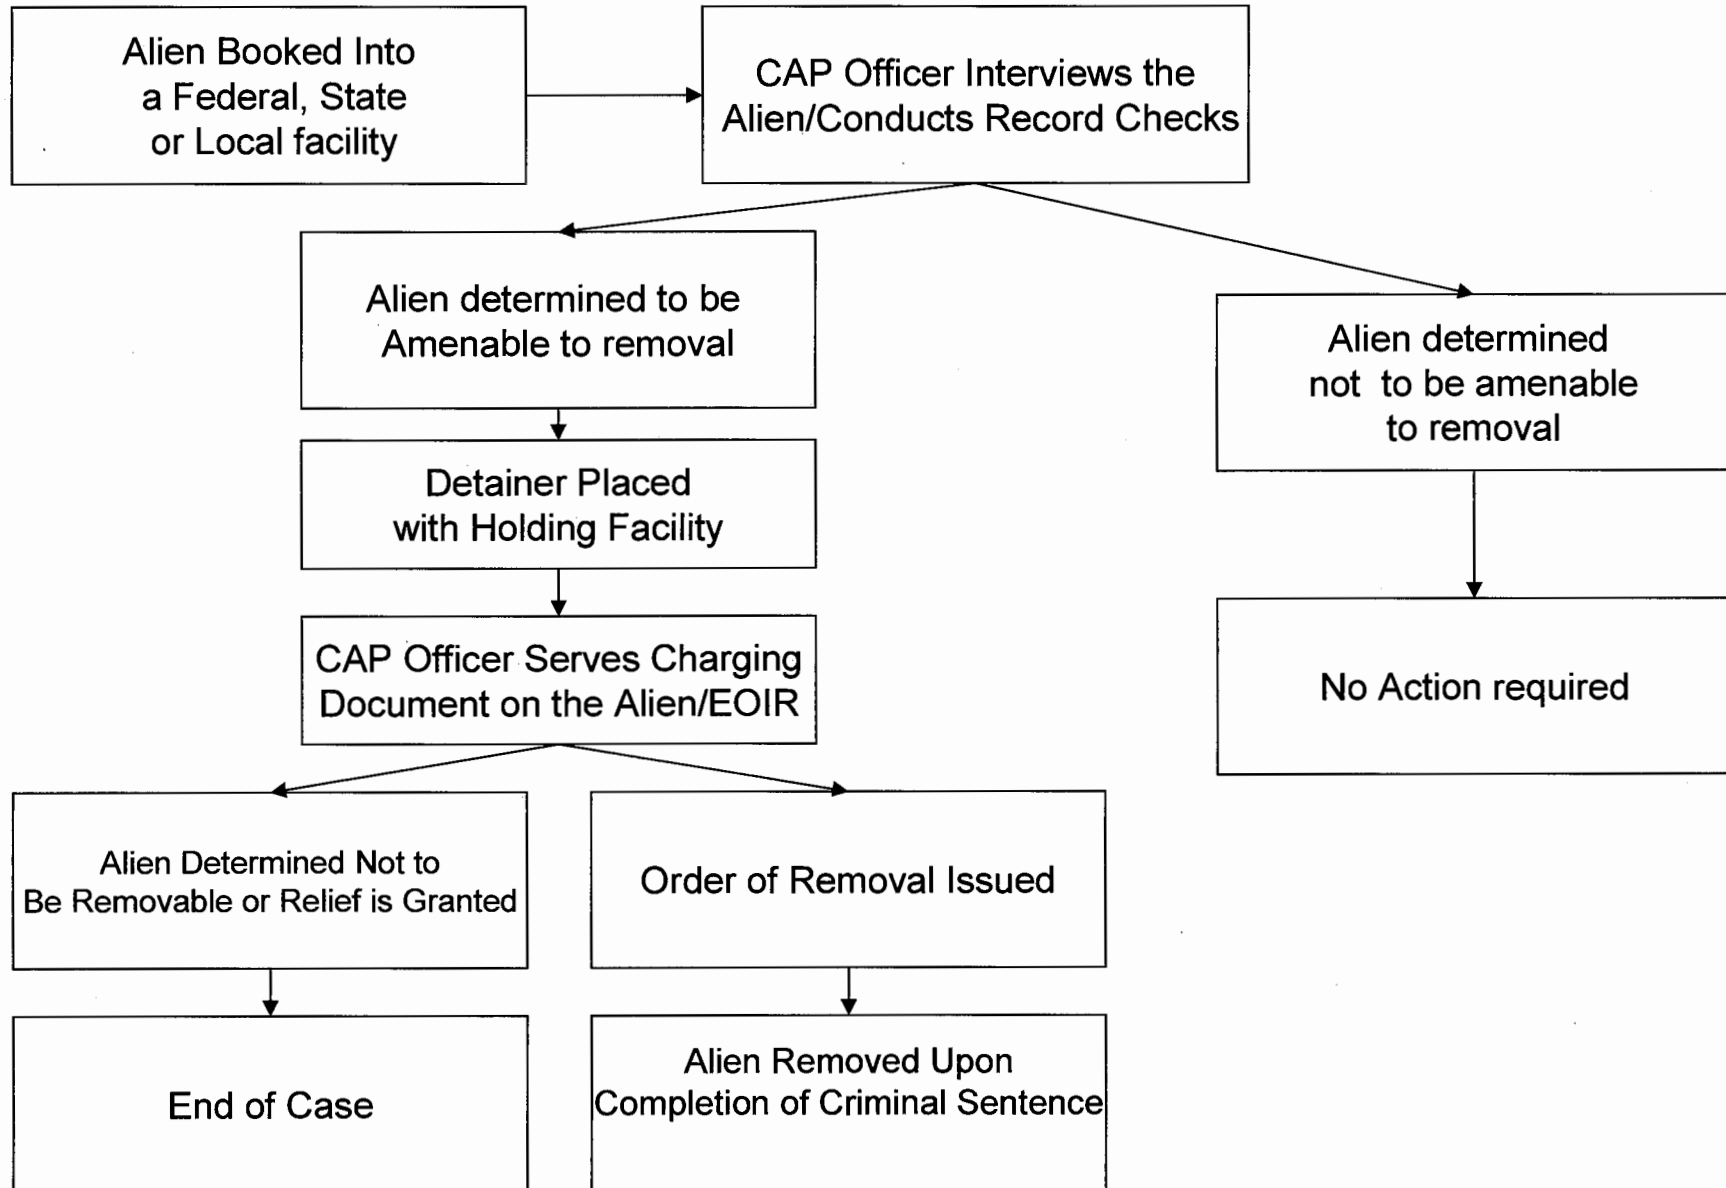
Alien Booked Into a Federal, State or Local facility

CAP Officer Interviews the Alien/Conducts Record Checks

Alien determined to be Amenable to removal

Alien determined not to be amenable to removal

Detainer Placed with Holding Facility

CAP Officer Serves Charging Document on the Alien/EOIR

No Action required

Alien Determined Not to Be Removable or Relief is Granted

Order of Removal Issued

End of Case

Alien Removed Upon Completion of Criminal Sentence